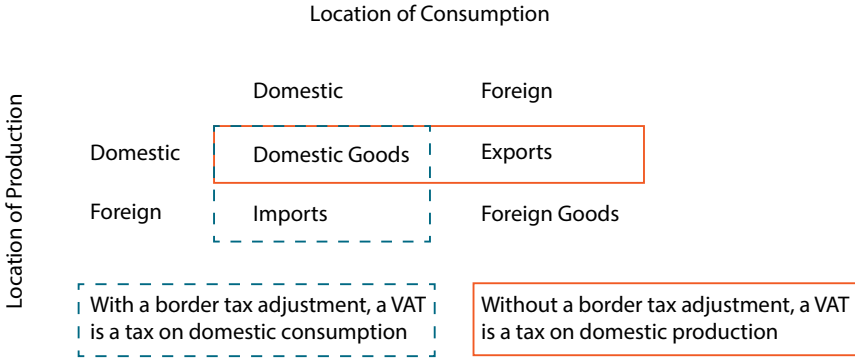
Location of Consumption

Location of Production

|  | Domestic | Foreign |
|---|---|---|
| Domestic | Domestic Goods | Exports |
| Foreign | Imports | Foreign Goods |

With a border tax adjustment, a VAT is a tax on domestic consumption

Without a border tax adjustment, a VAT is a tax on domestic production